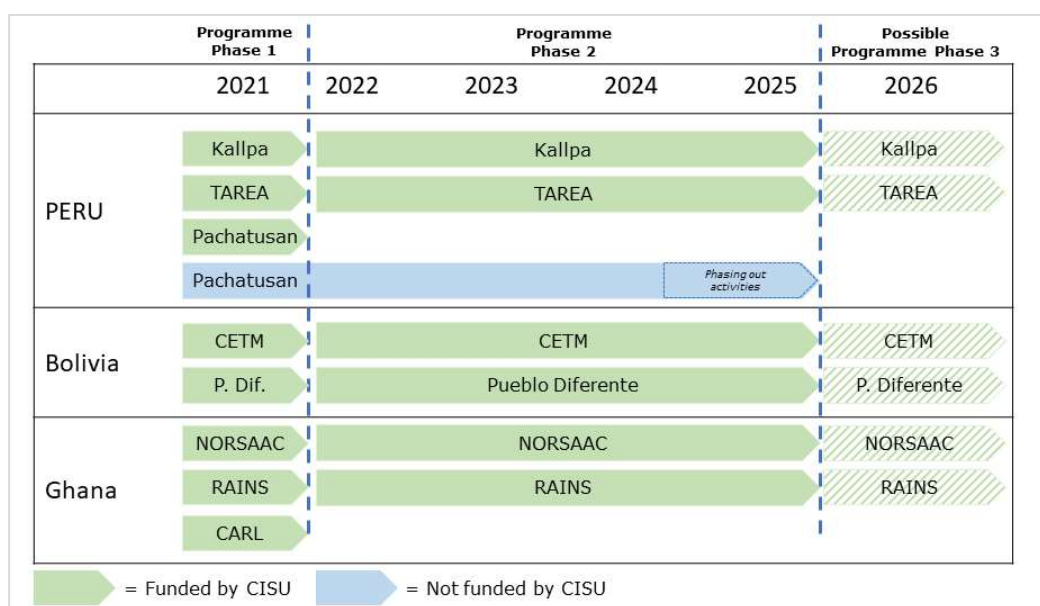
| | Programme Phase 1 | Programme Phase 2 | | | | Possible Programme Phase 3 |
|---|---|---|---|---|---|---|
| | 2021 | 2022 | 2023 | 2024 | 2025 | 2026 |
| PERU | Kallpa | Kallpa | | | | Kallpa |
| | TAREA | TAREA | | | | TAREA |
| | Pachatusan | | | | | |
| | Pachatusan | | | Phasing out activities | | |
| Bolivia | CETM | CETM | | | | CETM |
| | P. Dif. | Pueblo Diferente | | | | P. Diferente |
| Ghana | NORSAAC | NORSAAC | | | | NORSAAC |
| | RAINS | RAINS | | | | RAINS |
| | CARL | | | | | |

= Funded by CISU = Not funded by CISU